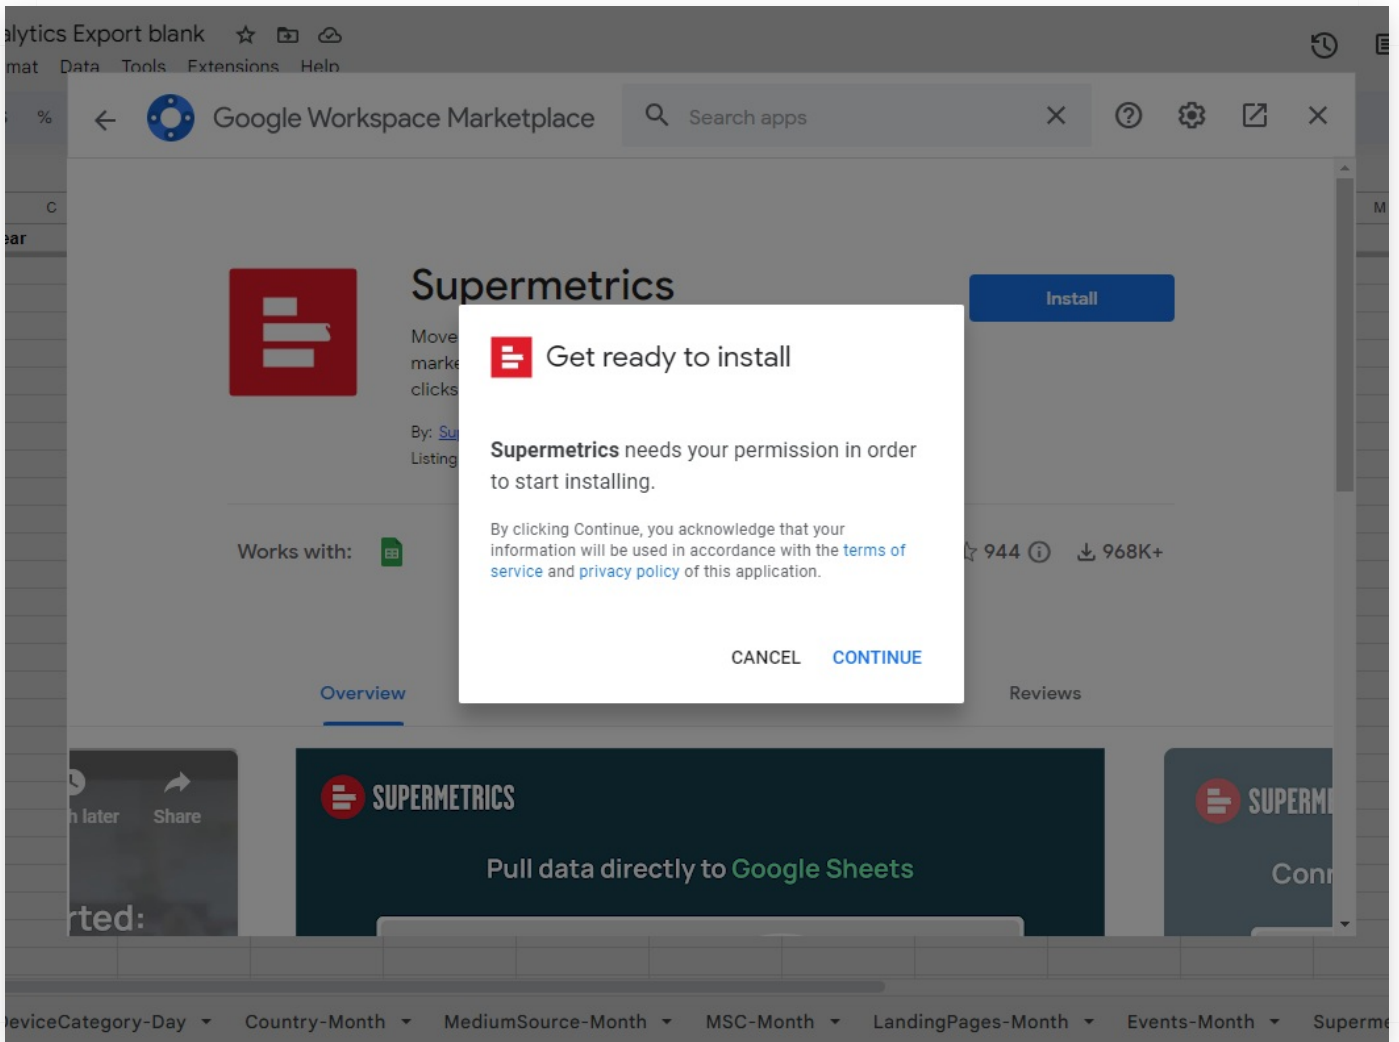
alytics Export blank
mat Data Tools Extensions Help

%

C

ear

M

Google Workspace Marketplace

Search apps

Supermetrics

Move
marke
clicks

By: Su
Listing

Install

Works with:

944 ⓘ

968K+

Get ready to install

**Supermetrics** needs your permission in order to start installing.

By clicking Continue, you acknowledge that your information will be used in accordance with the terms of service and privacy policy of this application.

CANCEL CONTINUE

Overview

Reviews

h later Share

rted:

SUPERMETRICS

Pull data directly to Google Sheets

SUPERM

Con

eviceCategory-Day Country-Month MediumSource-Month MSC-Month LandingPages-Month Events-Month Superme